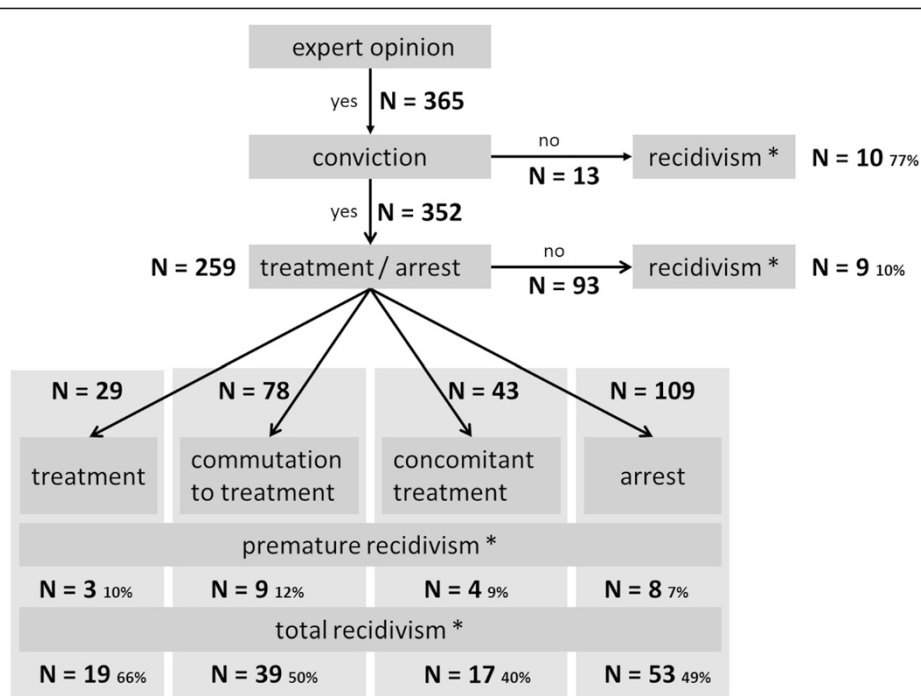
expert opinion

yes **N = 365**

conviction

no

**N = 13**

recidivism * **N = 10** 77%

yes **N = 352**

**N = 259** treatment / arrest

no

**N = 93**

recidivism * **N = 9** 10%

**N = 29**

**N = 78**

**N = 43**

**N = 109**

treatment

commutation to treatment

concomitant treatment

arrest

premature recidivism *

**N = 3** 10%

**N = 9** 12%

**N = 4** 9%

**N = 8** 7%

total recidivism *

**N = 19** 66%

**N = 39** 50%

**N = 17** 40%

**N = 53** 49%